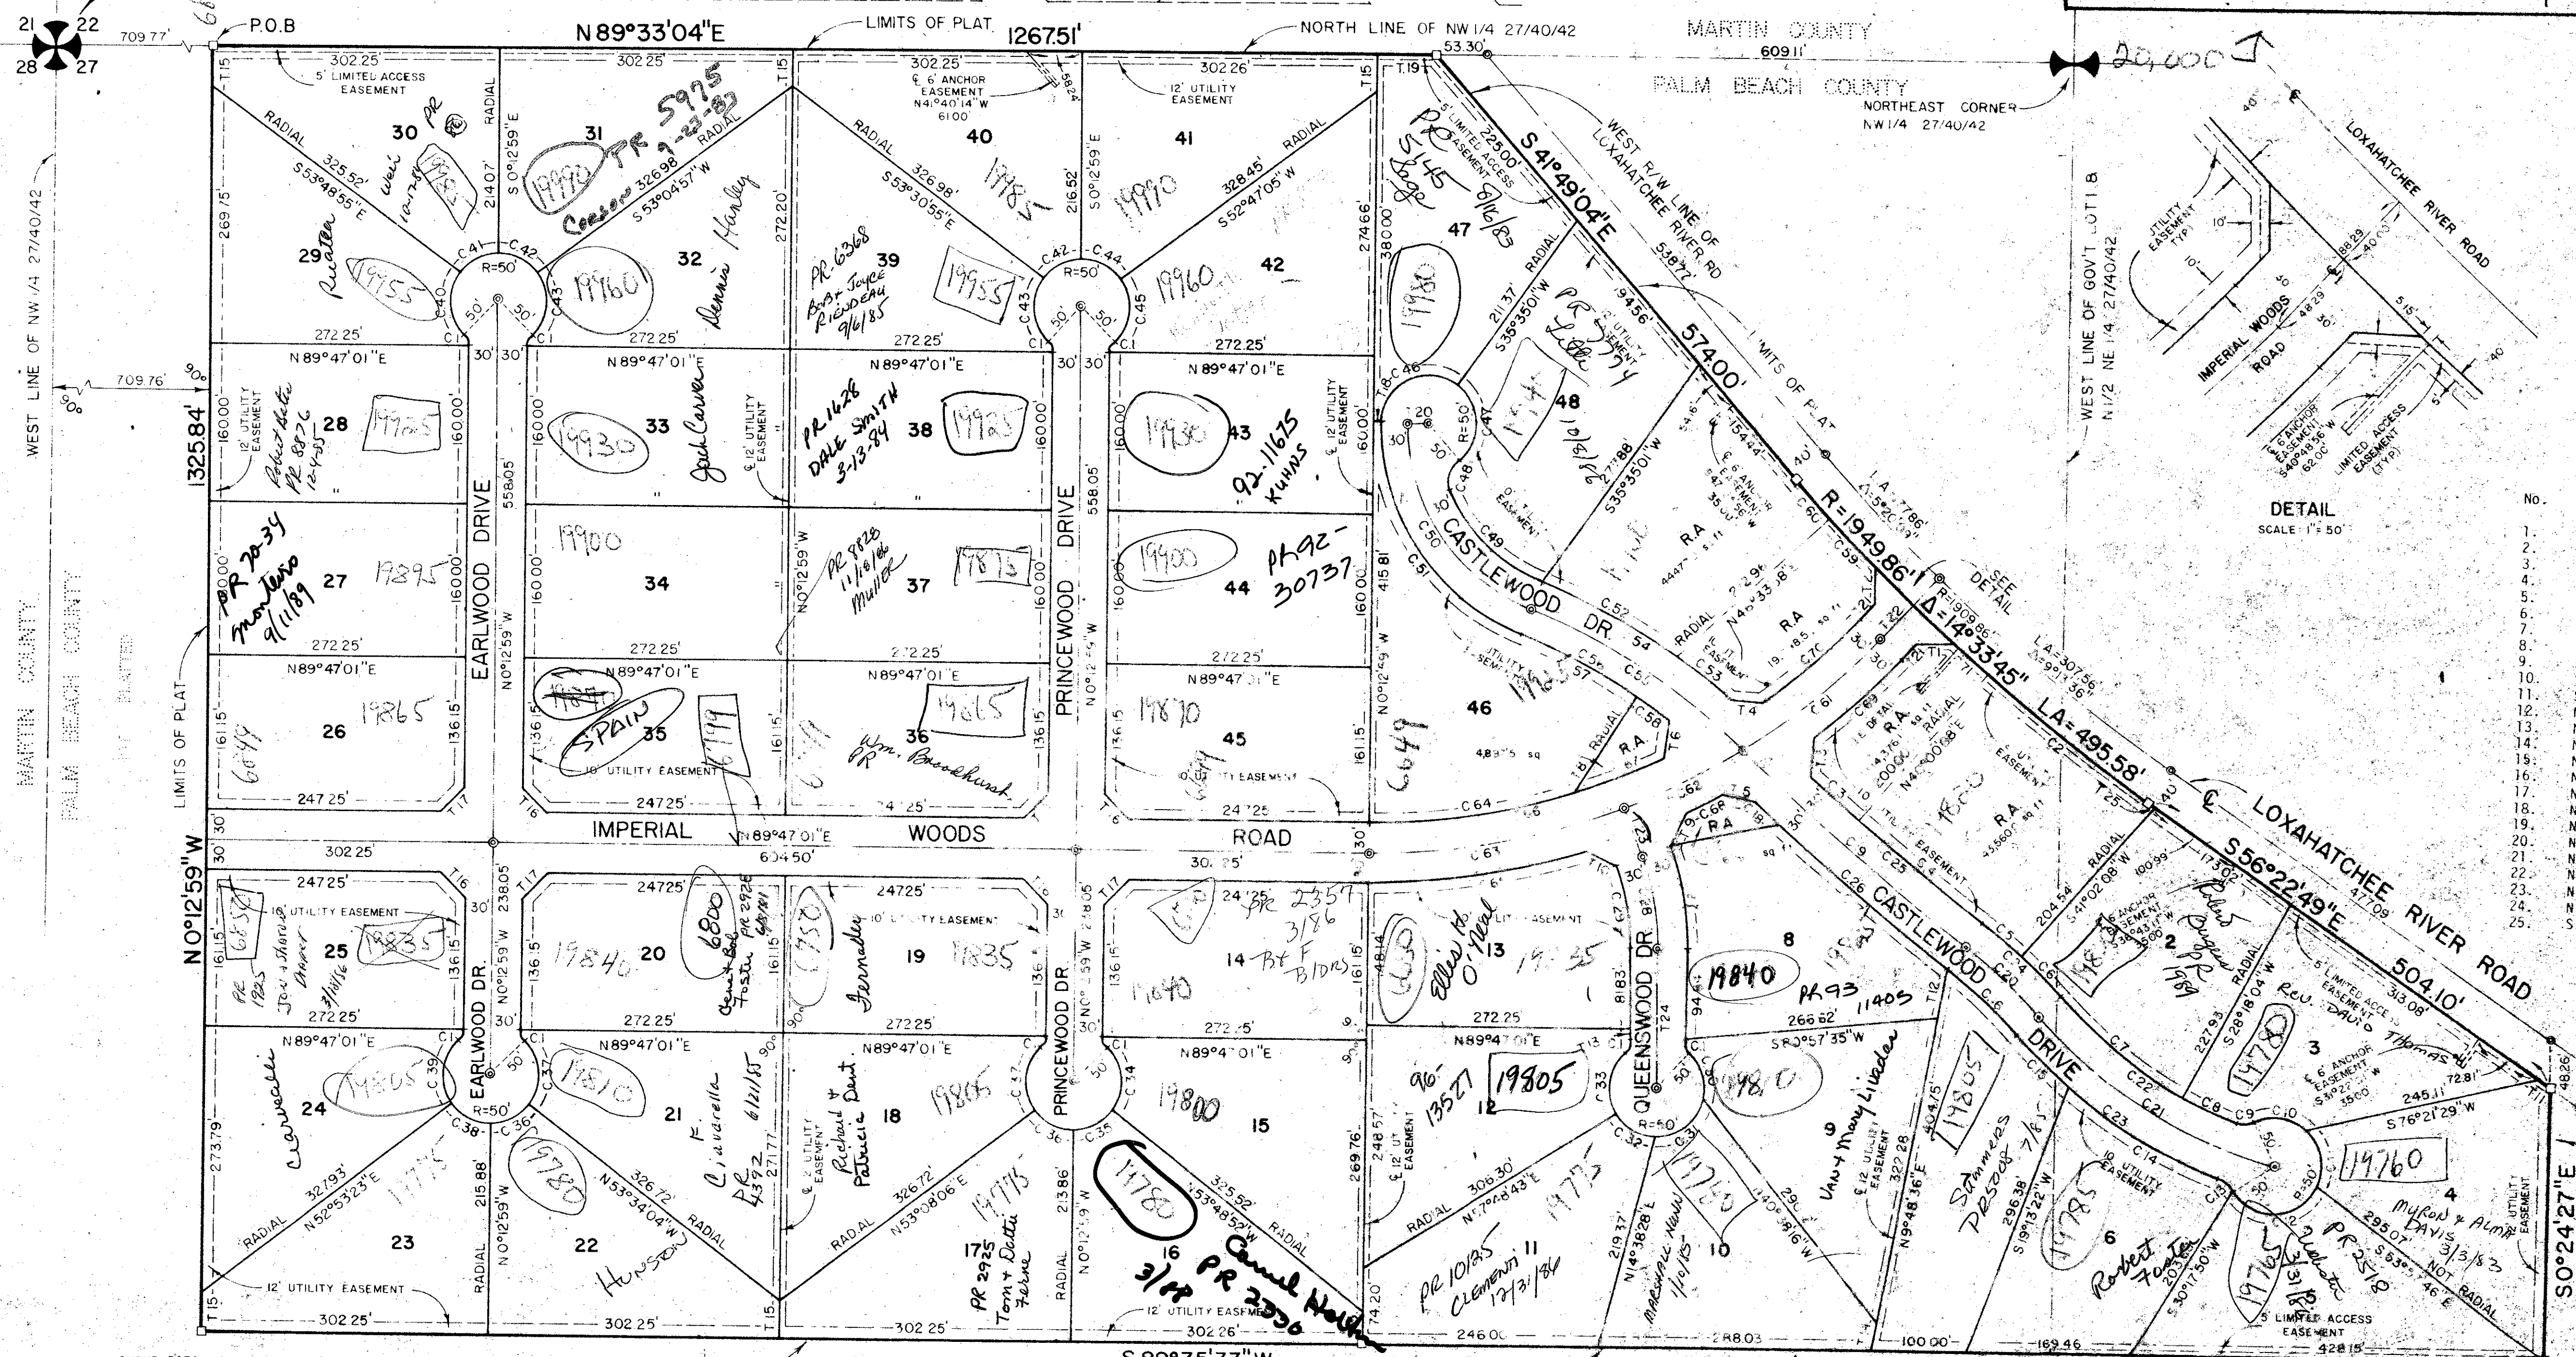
21 22
28 27
709.77'
P.O.B
N 89°33'04"E
LIMITS OF PLAT
1267.51'
NORTH LINE OF NW 1/4 27/40/42
MARTIN COUNTY
609.11'
PALM BEACH COUNTY
NORTHEAST CORNER
NW 1/4 27/40/42
20,000
53.30
302.25'
5' LIMITED ACCESS EASEMENT
302.25'
302.25'
℄ 6' ANCHOR EASEMENT N41°40'14"W 61.00'
302.26'
12' UTILITY EASEMENT
T.15
T.19
30
31
PR 5975 9-23-82
19990
Corson
40
41
19990
RADIAL
S 53°48'55"E
325.52'
S 0°12'59"E
326.98'
S 53°04'57"W
S 53°30'55"E
326.98'
S 0°12'59"E
328.45'
S 52°47'05"W
29
32
Dennis Harley
39
PR 6368 Bob & Joyce Riendeau 9/16/85
19955
42
19960
19955
19960
R=50'
R=50'
272.25'
272.25'
272.25'
272.25'
N 89°47'01"E
N 89°47'01"E
N 89°47'01"E
28
33
38
43
19925
19930
19925
19930
Jack Carver
PR 1628 DALE SMITH 3-13-84
92-11675 KUHNS
12' UTILITY EASEMENT
27
34
37
44
PR 2034 Montero 9/11/89
19895
19900
PR 8828 11/18/86 Muller
19875
19900
PR 92-30737
26
35
36
45
19865
SPAIN
6199
Wm. Brookhurst PR
19865
19870
6649
6649
6649
247.25'
247.25'
247.25'
247.25'
EARLWOOD DRIVE
PRINCEWOOD DRIVE
558.05'
IMPERIAL WOODS ROAD
N 89°47'01"E
604.50'
S41°49'04"E
WEST R/W LINE OF LOXAHATCHEE RIVER RD
538.77'
574.00'
47
PR 5445 Page 9/16/83
19980
48
46
CASTLEWOOD DR.
54
R=1949.86'
Δ=14°33'45"
L.A.=495.58'
℄ LOXAHATCHEE RIVER ROAD
S 56°22'49"E
504.10'
LIMITS OF PLAT
SEE DETAIL
R.A.
DETAIL
SCALE: 1"=50'
LOXAHATCHEE RIVER ROAD
IMPERIAL WOODS ROAD
UTILITY EASEMENT TYP.
WEST LINE OF GOV'T LOT 1 & N1/2 NE 1/4 27/40/42
LIMITED ACCESS EASEMENT (TYP)
WEST LINE OF NW 1/4 27/40/42
1325.84'
709.76'
MARTIN COUNTY
PALM BEACH COUNTY
LIMITS OF PLAT
N0°12'59"W
25
20
19
14
13
8
24
21
18
15
12
9
23
22
17
16
11
10
19835
19840
6800
19835
6750
Fernandez
BTF BIDRS
PR 2357 3/86
Ellen M. O'Neal
19835
19840
PR 93 11405
19805
19810
Cinavella
Richard & Patricia Dent
19805
19800
96-13527
19805
Van & Mary Lindau
19810
19775
19780
Hunson
PR 2925 Tom & Dottie Ferne
19780
Carmel Holden PR 2336 3/88
PR 10185 Clements 12/31/86
19775
19780
Marshall Kenn 1/10/85
Summers PR 5008 7/85
19785
Robert Foster
19760
Myron & Alma Davis 3/3/83
PR 2518
2
3
4
5
6
7
Rev. David Thomas
19780
EARLWOOD DR.
PRINCEWOOD DR.
QUEENSWOOD DR.
CASTLEWOOD DRIVE
302.25'
302.25'
302.25'
302.26'
246.00
288.03
100.00
169.46
S 89°35'33"W
S0°24'27"E
No.
1. 2. 3. 4. 5. 6. 7. 8. 9. 10. 11. 12. 13. 14. 15. 16. 17. 18. 19. 20. 21. 22. 23. 24. 25.